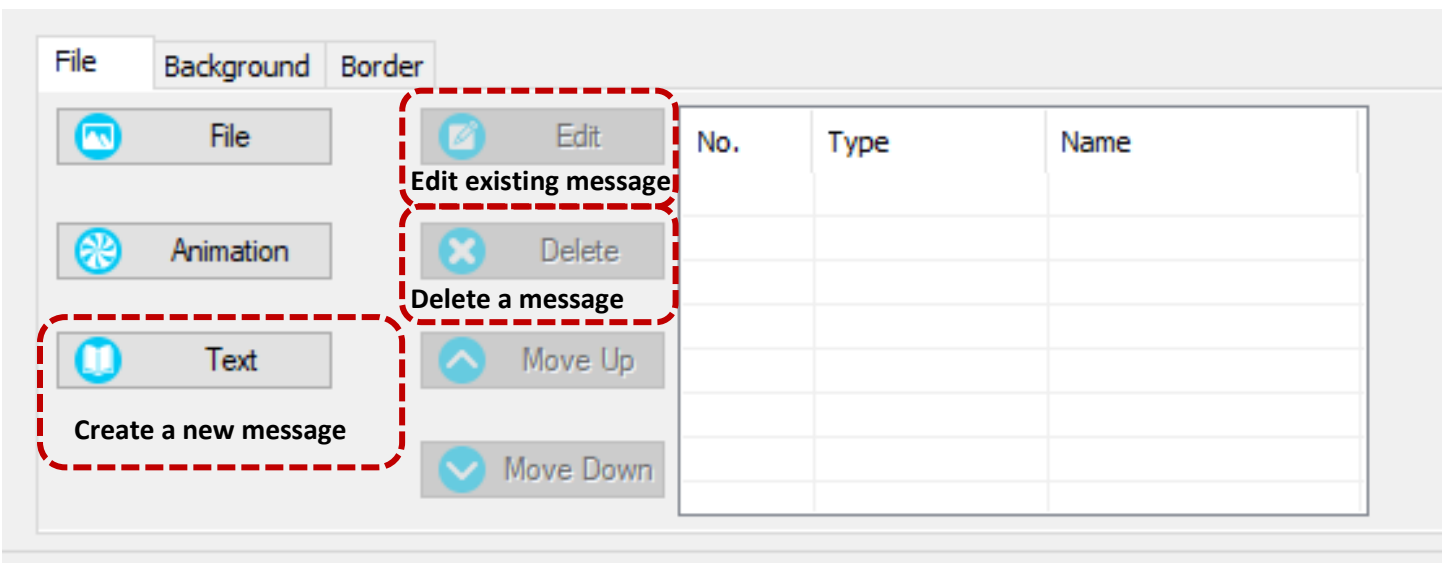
File Background Border

File

Edit

Edit existing message

Animation

Delete

Delete a message

Text

Move Up

Create a new message

Move Down

| No. | Type | Name |
|---|---|---|
| | | |
| | | |
| | | |
| | | |
| | | |
| | | |
| | | |